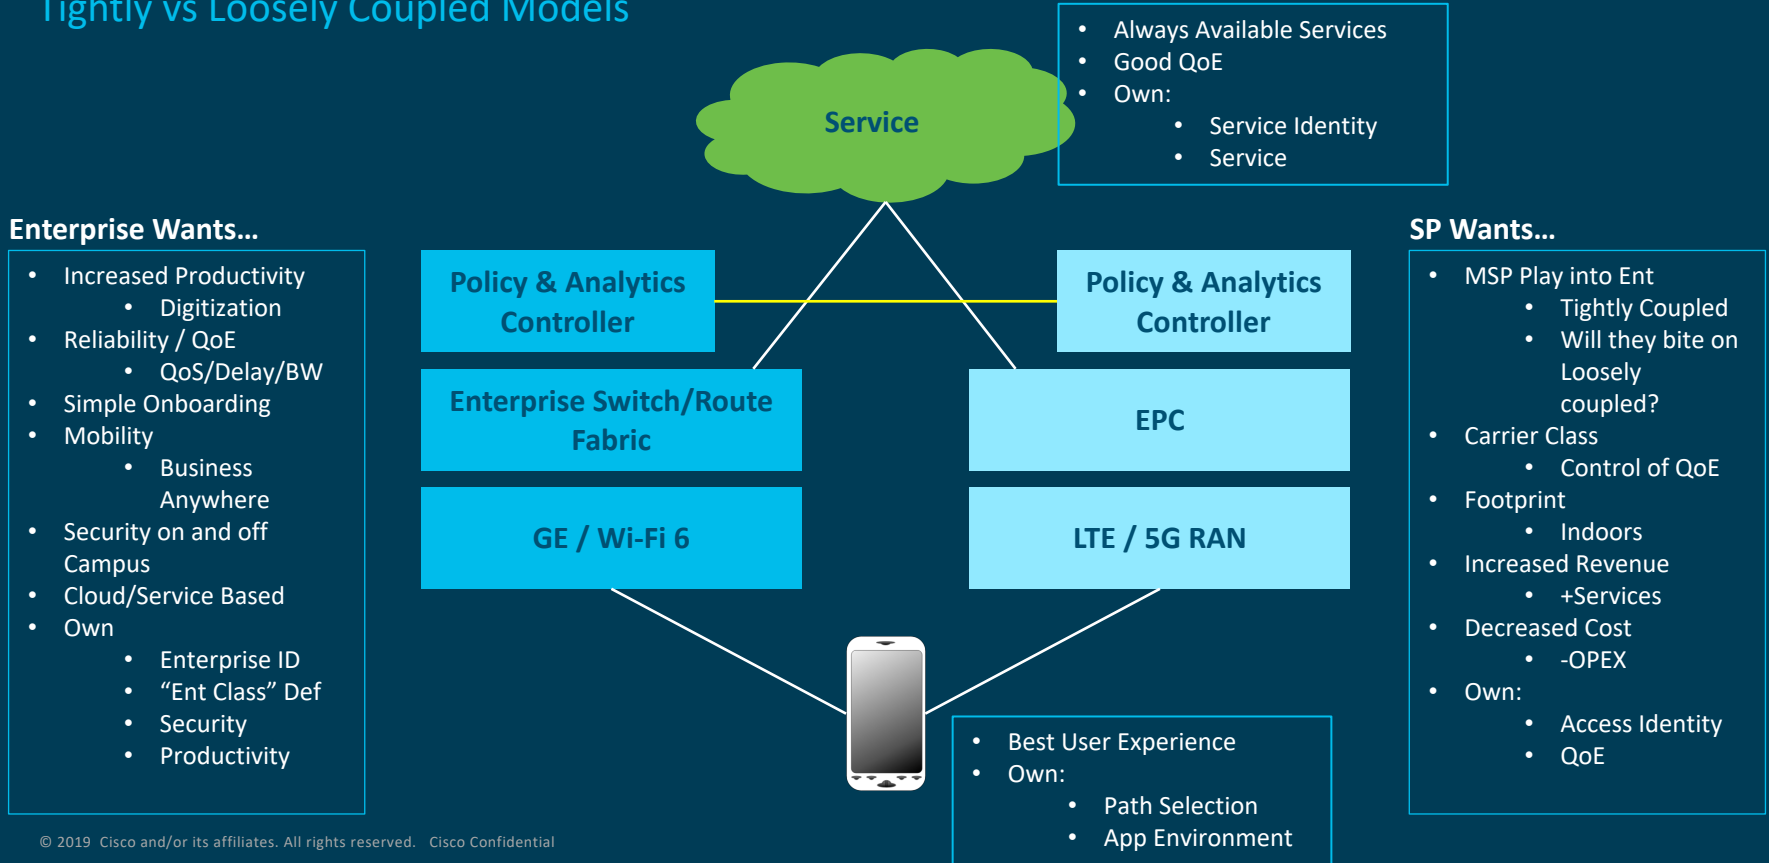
Tightly vs Loosely Coupled Models

Service

- Always Available Services
- Good QoE
- Own:
  - Service Identity
  - Service

Enterprise Wants…

- Increased Productivity
  - Digitization
- Reliability / QoE
  - QoS/Delay/BW
- Simple Onboarding
- Mobility
  - Business Anywhere
- Security on and off Campus
- Cloud/Service Based
- Own
  - Enterprise ID
  - “Ent Class” Def
  - Security
  - Productivity

Policy & Analytics Controller

Enterprise Switch/Route Fabric

GE / Wi-Fi 6

Policy & Analytics Controller

EPC

LTE / 5G RAN

SP Wants…

- MSP Play into Ent
  - Tightly Coupled
  - Will they bite on Loosely coupled?
- Carrier Class
  - Control of QoE
- Footprint
  - Indoors
- Increased Revenue
  - +Services
- Decreased Cost
  - -OPEX
- Own:
  - Access Identity
  - QoE

- Best User Experience
- Own:
  - Path Selection
  - App Environment

© 2019 Cisco and/or its affiliates. All rights reserved. Cisco Confidential